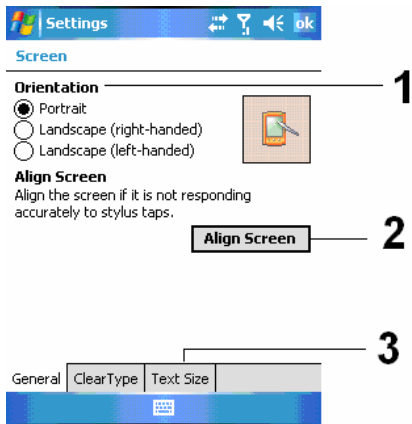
Settings ok

Screen

Orientation

Portrait

Landscape (right-handed)

Landscape (left-handed)

Align Screen

Align the screen if it is not responding accurately to stylus taps.

Align Screen

1

2

3

General ClearType Text Size